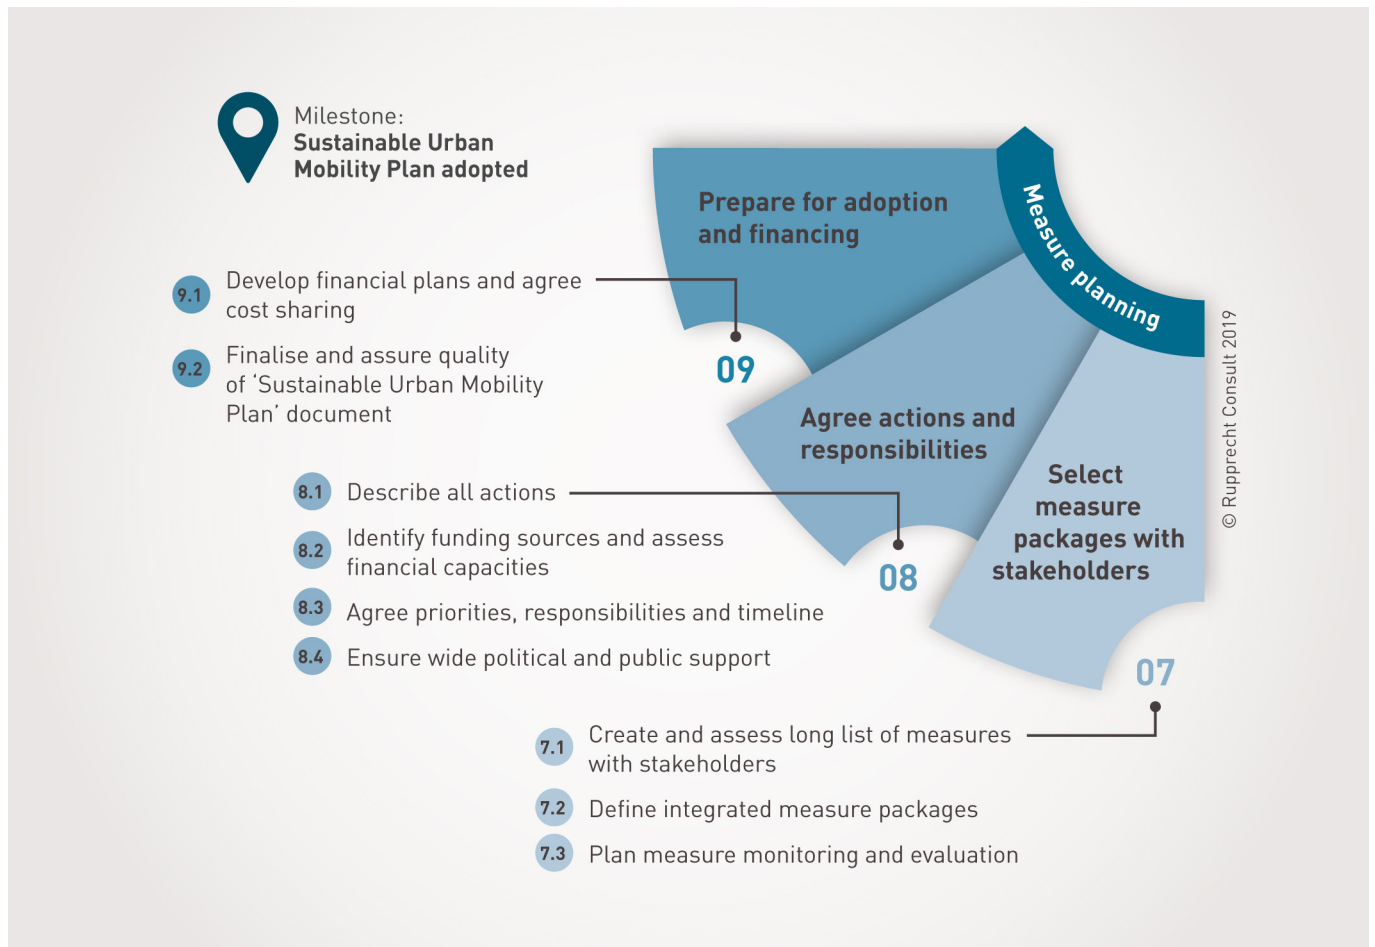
Milestone:
Sustainable Urban Mobility Plan adopted

Prepare for adoption and financing

Measure planning

9.1 Develop financial plans and agree cost sharing

9.2 Finalise and assure quality of 'Sustainable Urban Mobility Plan' document

09

Agree actions and responsibilities

Select measure packages with stakeholders

© Rupprecht Consult 2019

8.1 Describe all actions

8.2 Identify funding sources and assess financial capacities

8.3 Agree priorities, responsibilities and timeline

8.4 Ensure wide political and public support

08

07

7.1 Create and assess long list of measures with stakeholders

7.2 Define integrated measure packages

7.3 Plan measure monitoring and evaluation